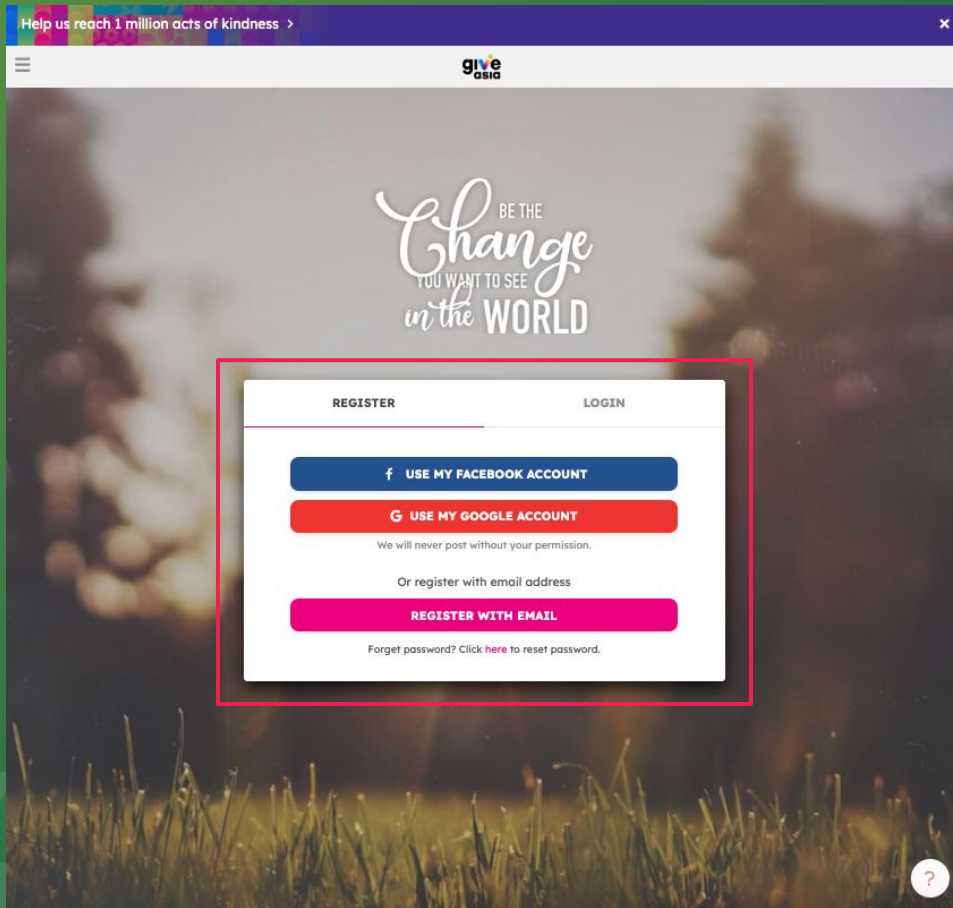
Help us reach 1 million acts of kindness >

give asia

BE THE Change YOU WANT TO SEE in the WORLD

REGISTER

LOGIN

USE MY FACEBOOK ACCOUNT

USE MY GOOGLE ACCOUNT

We will never post without your permission.

Or register with email address

REGISTER WITH EMAIL

Forget password? Click here to reset password.

?